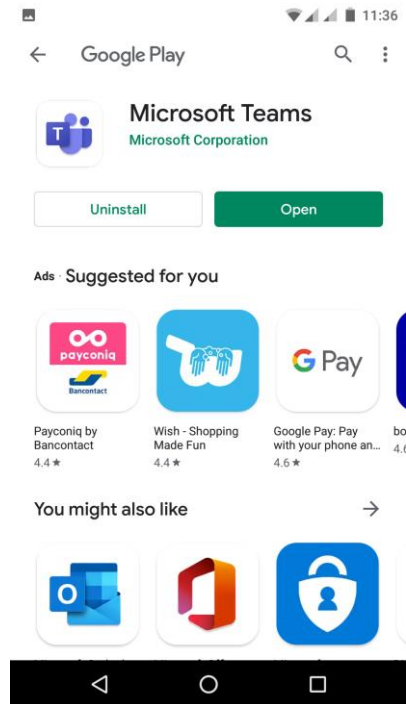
11:36

Google Play

Microsoft Teams
Microsoft Corporation

Uninstall
Open

Ads · Suggested for you

payconiq
Bancontact
Payconiq by Bancontact
4.4 ★

Wish - Shopping Made Fun
4.4 ★

G Pay
Google Pay: Pay with your phone an...
4.6 ★

bo
4.6

You might also like